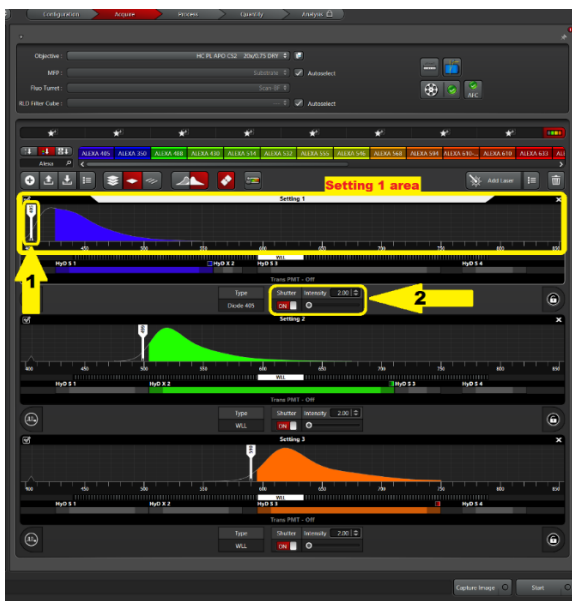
Configuration Acquire Process Quantify Analysis

Objective : HC PL APO CS2 20x/0.75 DRY
MFP : Substrate Autoselect
Flap Turret : Scan-IR
RLD Filter Cube : Autoselect

AFC

Alexa
ALEXA 405 ALEXA 350 ALEXA 488 ALEXA 430 ALEXA 514 ALEXA 514 ALEXA 532 ALEXA 555 ALEXA 546 ALEXA 568 ALEXA 594 ALEXA 610 ALEXA 670 ALEXA 633

Setting 1 area

Add Laser

Setting 1
450 500 550 600 650 700 750 800 850
HyD S 1 HyD X 2 HyD S 3 HyD S 4
WLL
Trans PMT - Off

1

Type
Diode 405
Shutter Intensity 2.00
ON

2

Setting 2
400 450 500 550 600 650 700 750 800 850
HyD S 1 HyD X 2 HyD S 3 HyD S 4
WLL
Trans PMT - Off
Type
WLL
Shutter Intensity 2.00
ON

Setting 3
400 450 500 550 600 650 700 750 800 850
HyD S 1 HyD X 2 HyD S 3 HyD S 4
WLL
Trans PMT - Off
Type
WLL
Shutter Intensity 2.00
ON

Capture Image Start